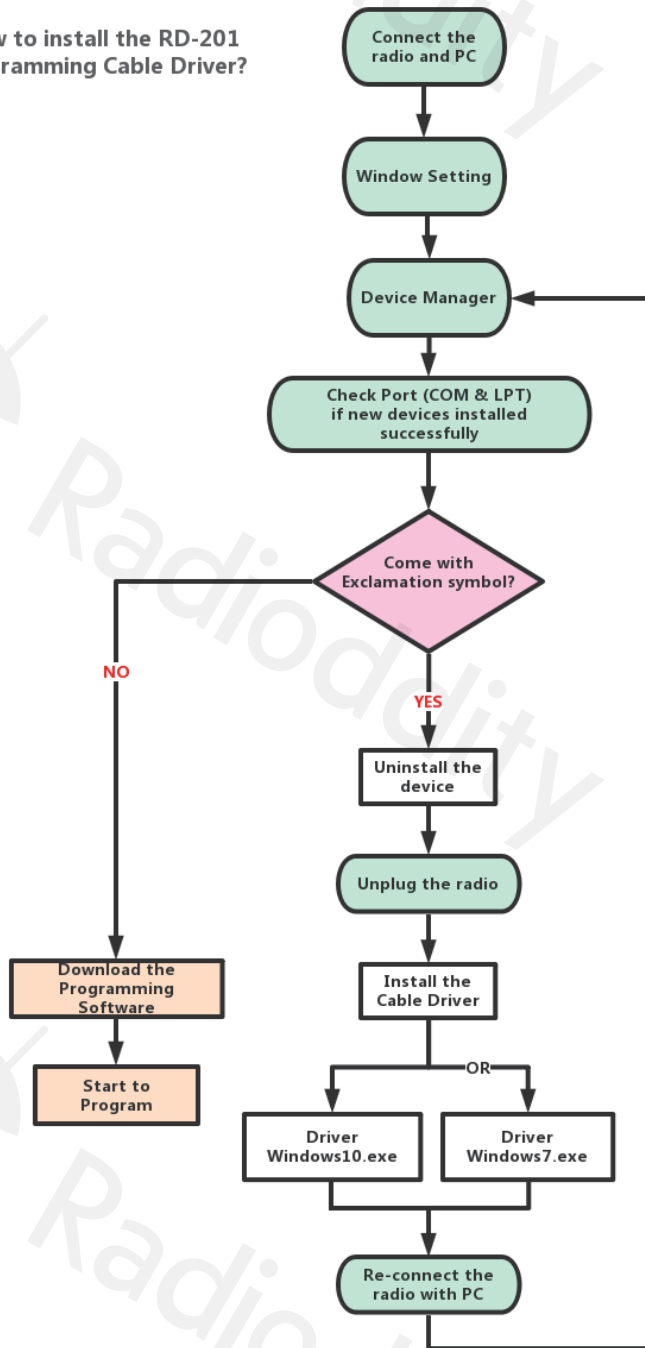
w to install the RD-201
ramming Cable Driver?

Connect the radio and PC

Window Setting

Device Manager

Check Port (COM & LPT) if new devices installed successfully

Come with Exclamation symbol?

NO

YES

Uninstall the device

Unplug the radio

Install the Cable Driver

OR

Driver Windows10.exe

Driver Windows7.exe

Re-connect the radio with PC

Download the Programming Software

Start to Program

Radioddity

Radioddity